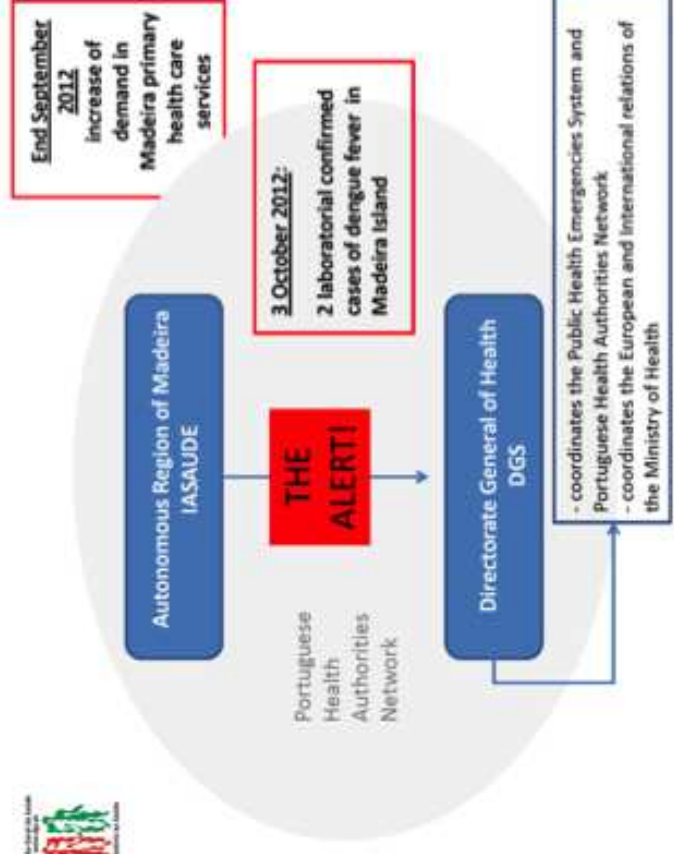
End September 2012
increase of demand in Madeira primary health care services

3 October 2012:
2 laboratorial confirmed cases of dengue fever in Madeira Island

Autonomous Region of Madeira
IASAUDE

THE ALERT!

Portuguese Health Authorities Network

Directorate General of Health
DGS

- coordinates the Public Health Emergencies System and Portuguese Health Authorities Network
- coordinates the European and International relations of the Ministry of Health